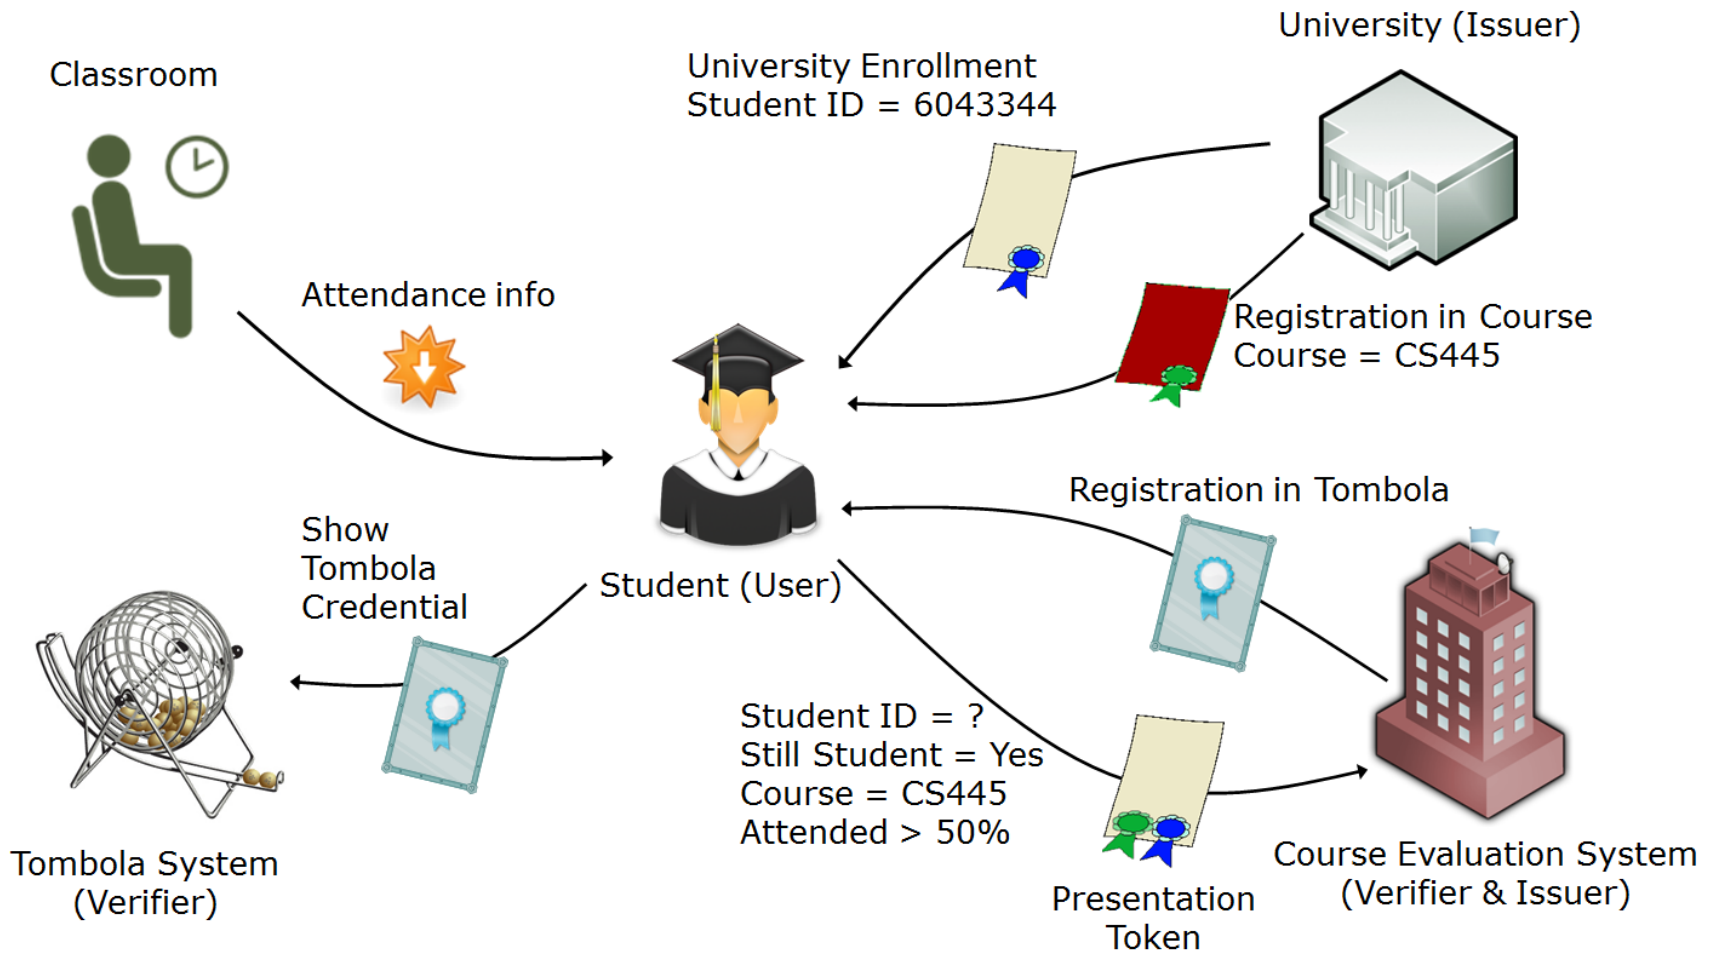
Classroom

University Enrollment
Student ID = 6043344

University (Issuer)

Attendance info

Registration in Course
Course = CS445

Student (User)

Registration in Tombola

Show
Tombola
Credential

Student ID = ?
Still Student = Yes
Course = CS445
Attended > 50%

Tombola System
(Verifier)

Presentation
Token

Course Evaluation System
(Verifier & Issuer)